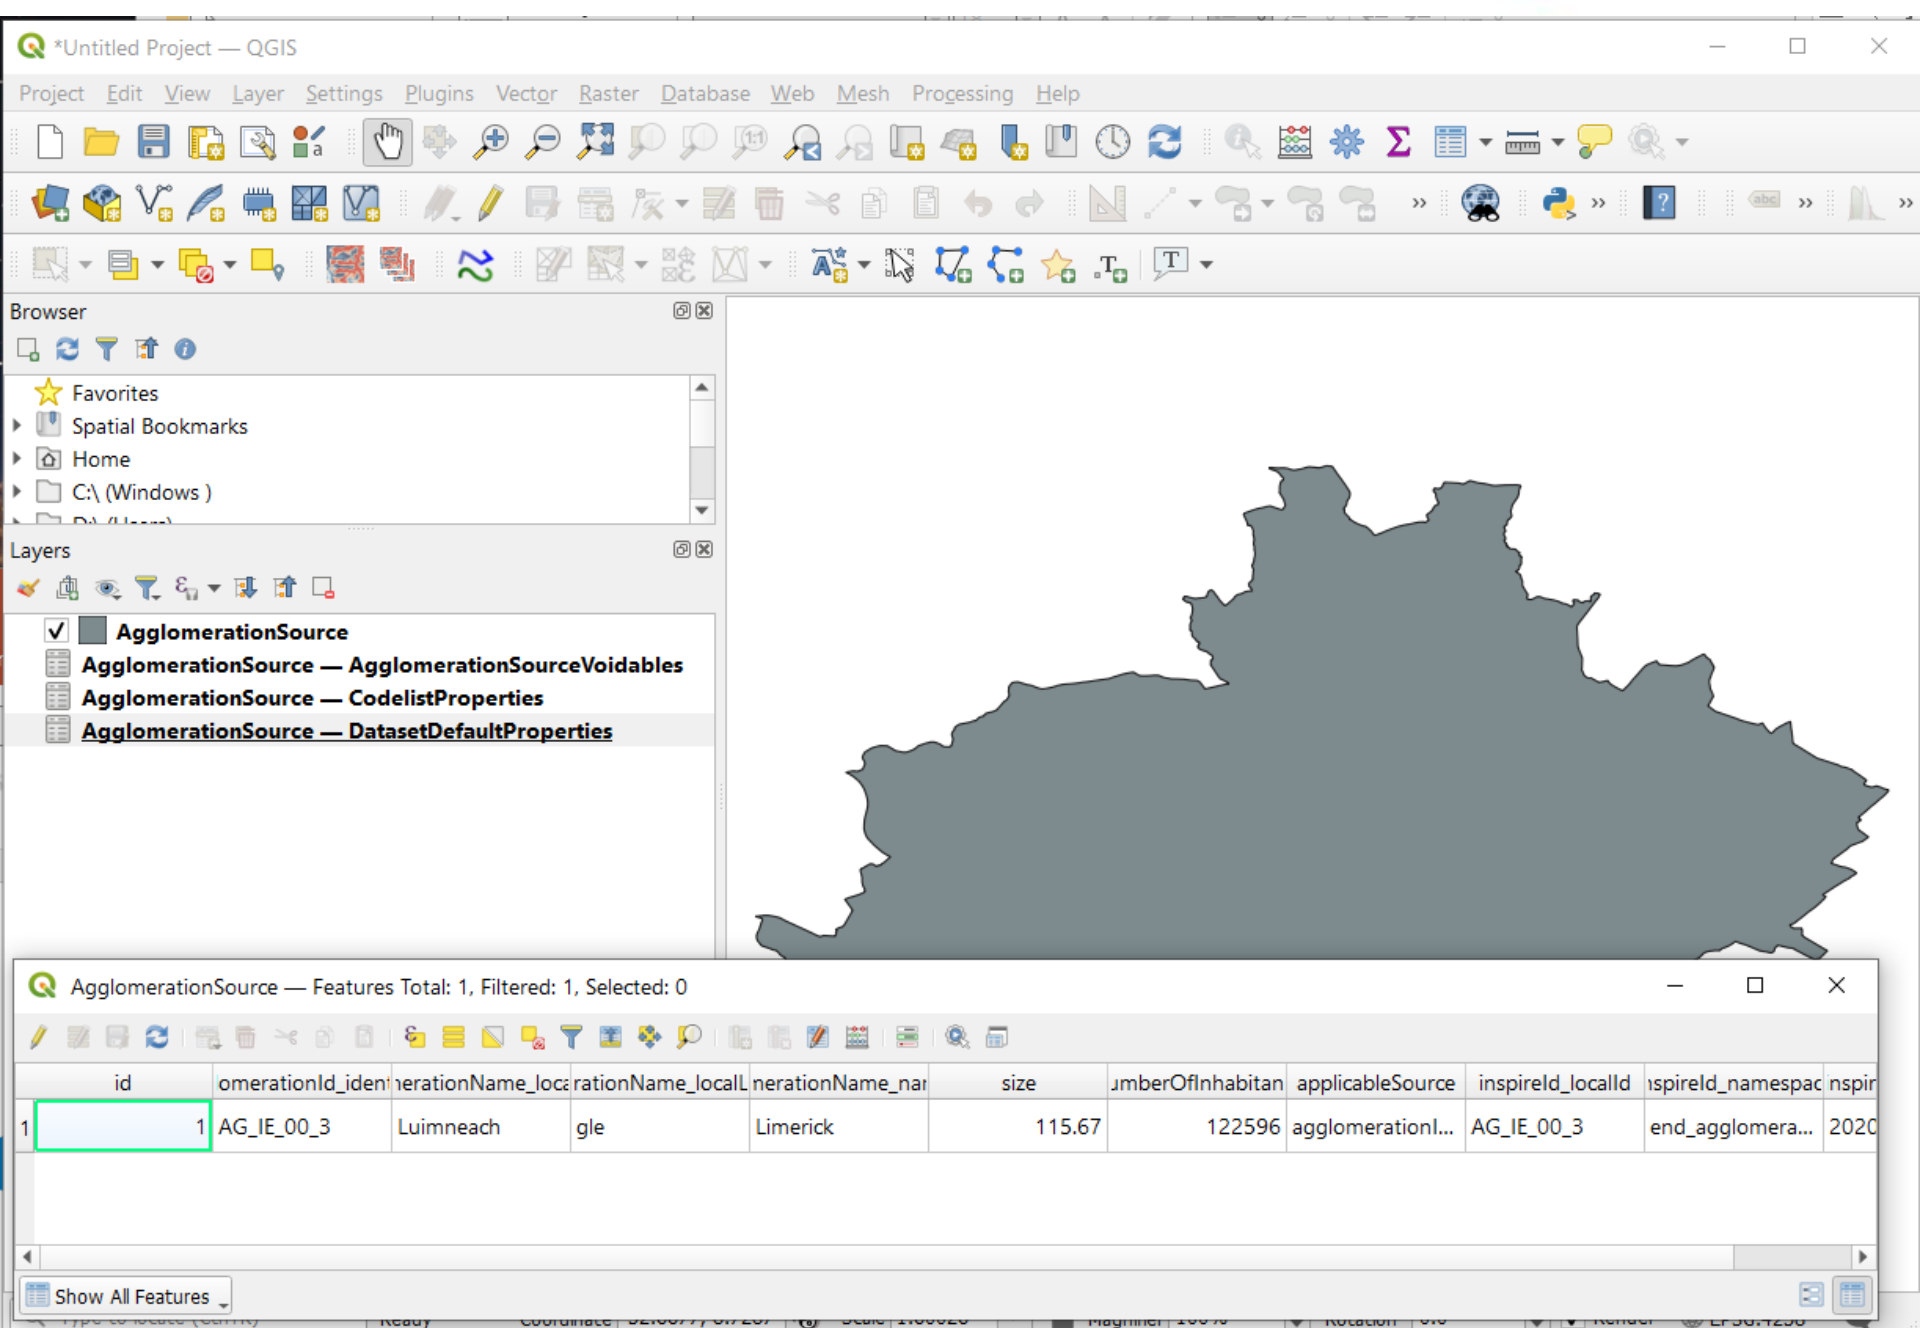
*Untitled Project — QGIS

Project Edit View Layer Settings Plugins Vector Raster Database Web Mesh Processing Help

Browser

Favorites
Spatial Bookmarks
Home
C:\ (Windows )
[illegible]

Layers

AgglomerationSource
AgglomerationSource — AgglomerationSourceVoidables
AgglomerationSource — CodelistProperties
AgglomerationSource — DatasetDefaultProperties

AgglomerationSource — Features Total: 1, Filtered: 1, Selected: 0

| | id | omerationId_iden | erationName_loca | rationName_localL | nerationName_nar | size | umberOfInhabitan | applicableSource | inspireId_localId | ıspireId_namespac | nspir |
|---|---|---|---|---|---|---|---|---|---|---|---|
| 1 | 1 | AG_IE_00_3 | Luimneach | gle | Limerick | 115.67 | 122596 | agglomerationI... | AG_IE_00_3 | end_agglomera... | 2020 |

Show All Features